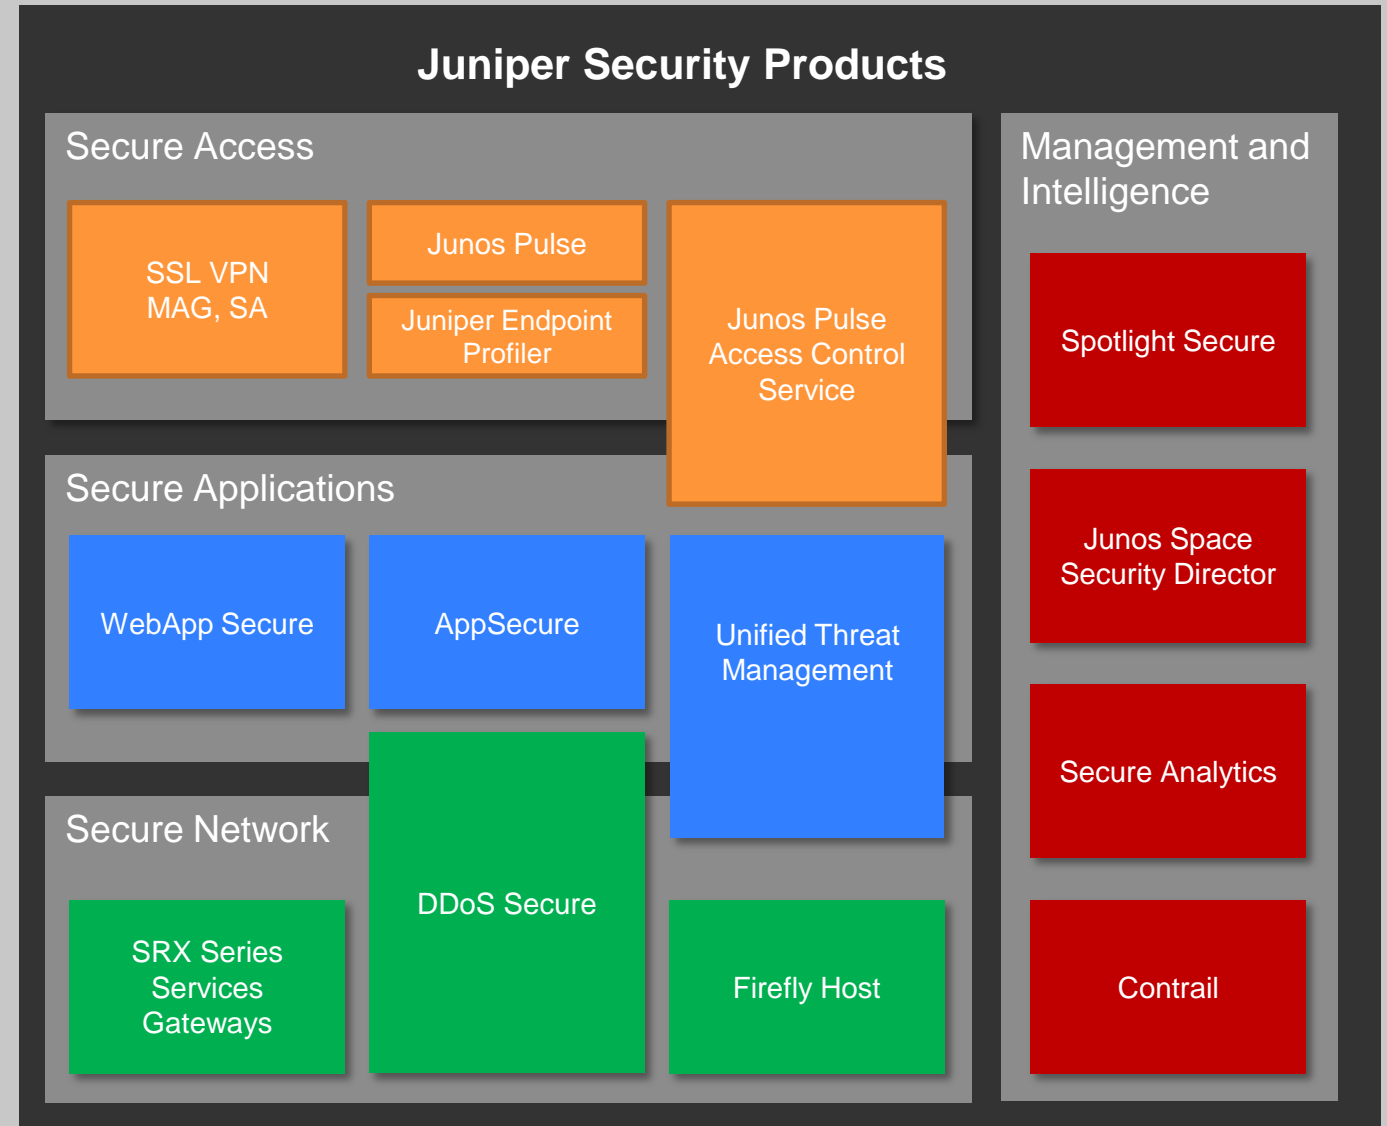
Juniper Security Products

Secure Access

SSL VPN
MAG, SA

Junos Pulse

Juniper Endpoint Profiler

Junos Pulse Access Control Service

Secure Applications

WebApp Secure

AppSecure

Unified Threat Management

Secure Network

SRX Series Services Gateways

DDoS Secure

Firefly Host

Management and Intelligence

Spotlight Secure

Junos Space Security Director

Secure Analytics

Contrail